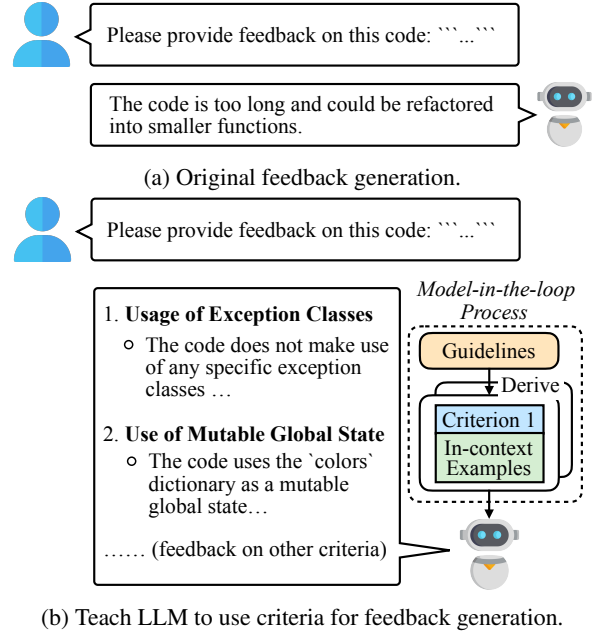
Please provide feedback on this code: ```...```

The code is too long and could be refactored into smaller functions.

(a) Original feedback generation.

Please provide feedback on this code: ```...```

1. **Usage of Exception Classes**

- The code does not make use of any specific exception classes …

2. **Use of Mutable Global State**

- The code uses the `colors` dictionary as a mutable global state…

…… (feedback on other criteria)

*Model-in-the-loop Process*

Guidelines

Derive

Criterion 1

In-context Examples

(b) Teach LLM to use criteria for feedback generation.